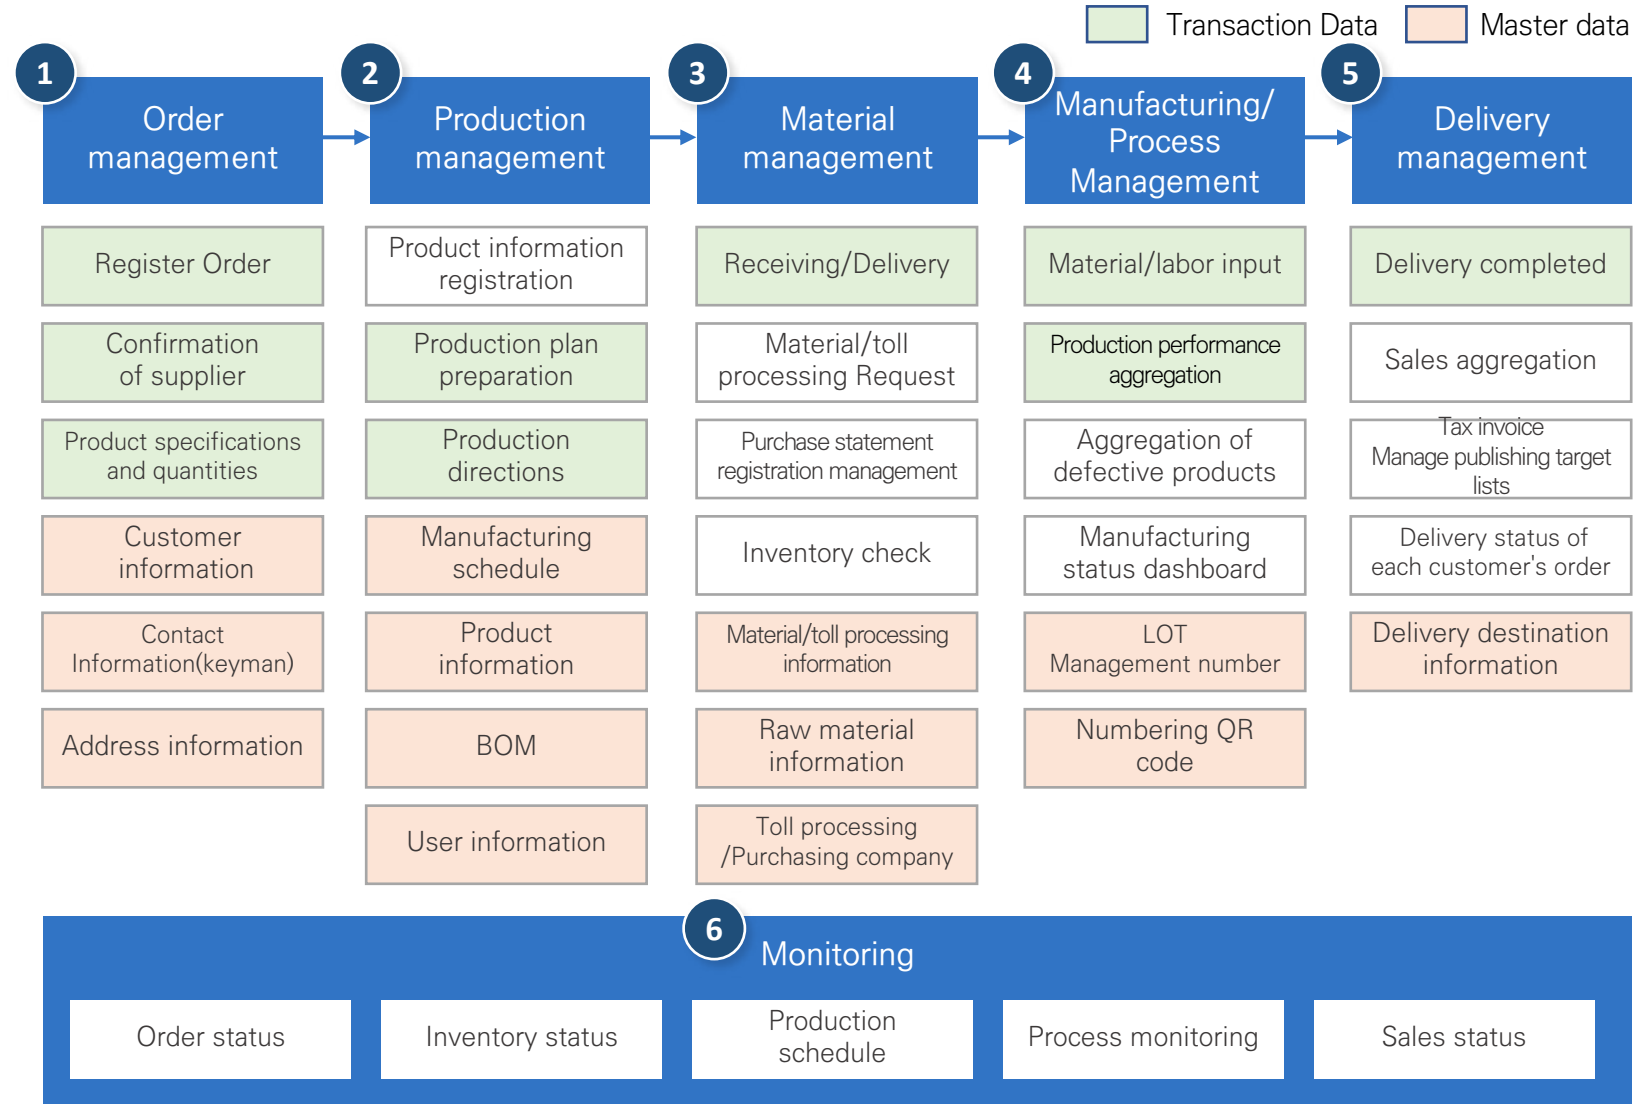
Transaction Data
Master data

1
Order management

2
Production management

3
Material management

4
Manufacturing/ Process Management

5
Delivery management

Register Order

Confirmation of supplier

Product specifications and quantities

Customer information

Contact Information(keyman)

Address information

Product information registration

Production plan preparation

Production directions

Manufacturing schedule

Product information

BOM

User information

Receiving/Delivery

Material/toll processing Request

Purchase statement registration management

Inventory check

Material/toll processing information

Raw material information

Toll processing /Purchasing company

Material/labor input

Production performance aggregation

Aggregation of defective products

Manufacturing status dashboard

LOT Management number

Numbering QR code

Delivery completed

Sales aggregation

Tax invoice Manage publishing target lists

Delivery status of each customer's order

Delivery destination information

6
Monitoring

Order status

Inventory status

Production schedule

Process monitoring

Sales status